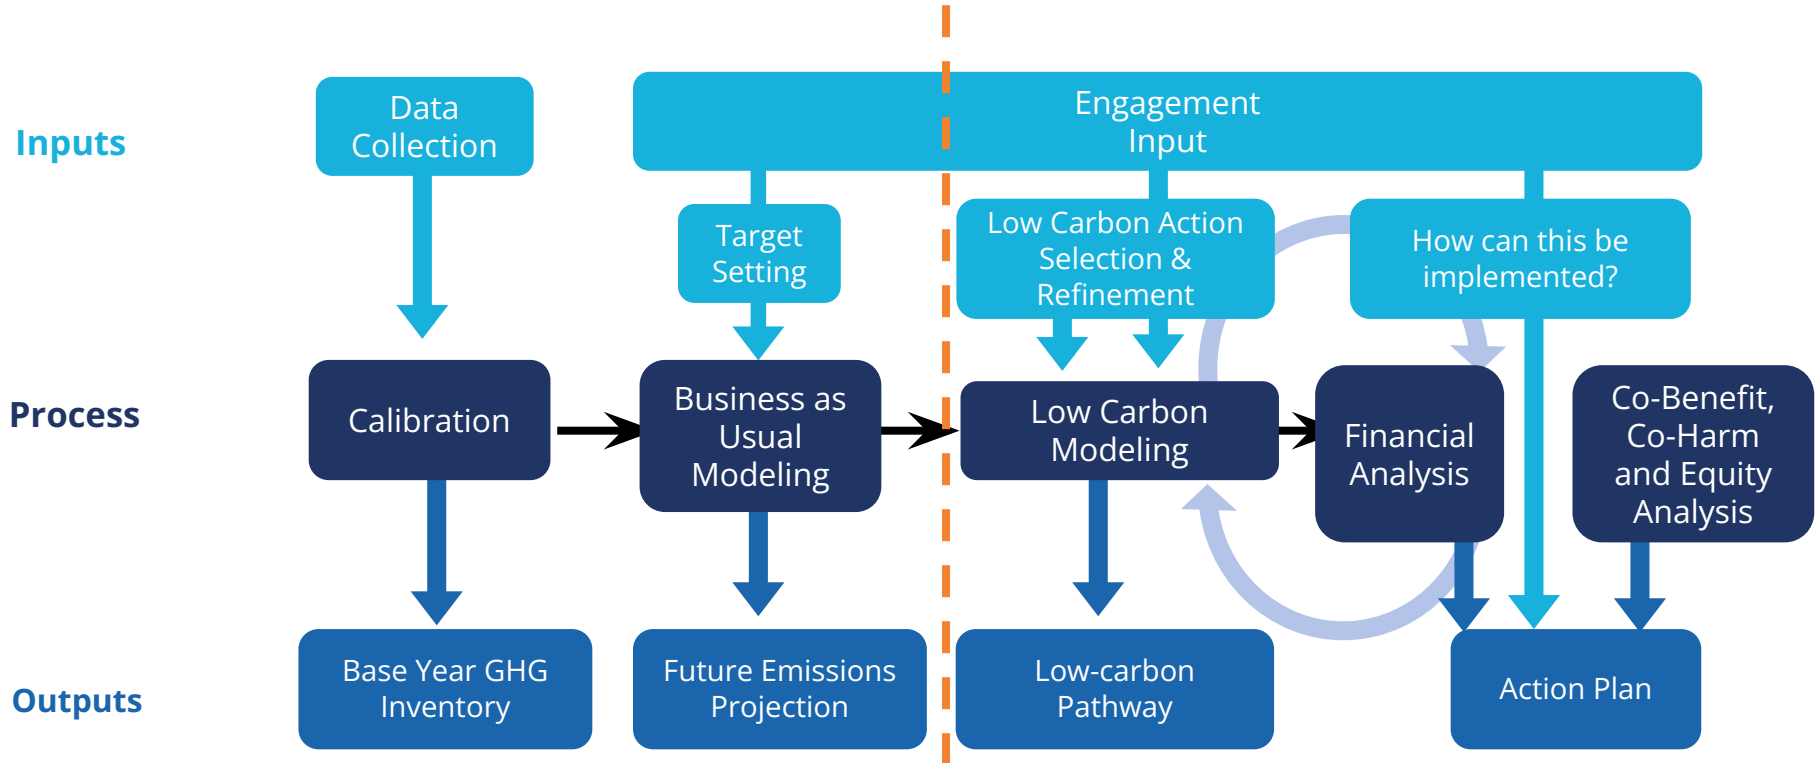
Inputs

Data Collection

Engagement Input

Target Setting

Low Carbon Action Selection & Refinement

How can this be implemented?

Process

Calibration

Business as Usual Modeling

Low Carbon Modeling

Financial Analysis

Co-Benefit, Co-Harm and Equity Analysis

Outputs

Base Year GHG Inventory

Future Emissions Projection

Low-carbon Pathway

Action Plan